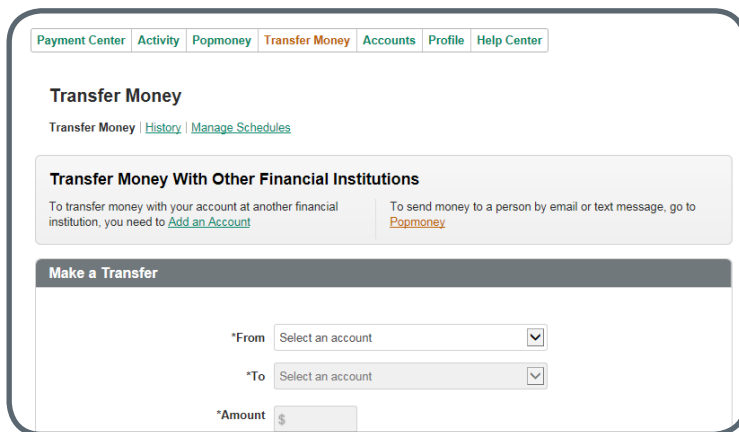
Payment Center | Activity | Popmoney | Transfer Money | Accounts | Profile | Help Center

Transfer Money

Transfer Money | History | Manage Schedules

Transfer Money With Other Financial Institutions

To transfer money with your account at another financial institution, you need to Add an Account

To send money to a person by email or text message, go to Popmoney

Make a Transfer

*From Select an account

*To Select an account

*Amount $